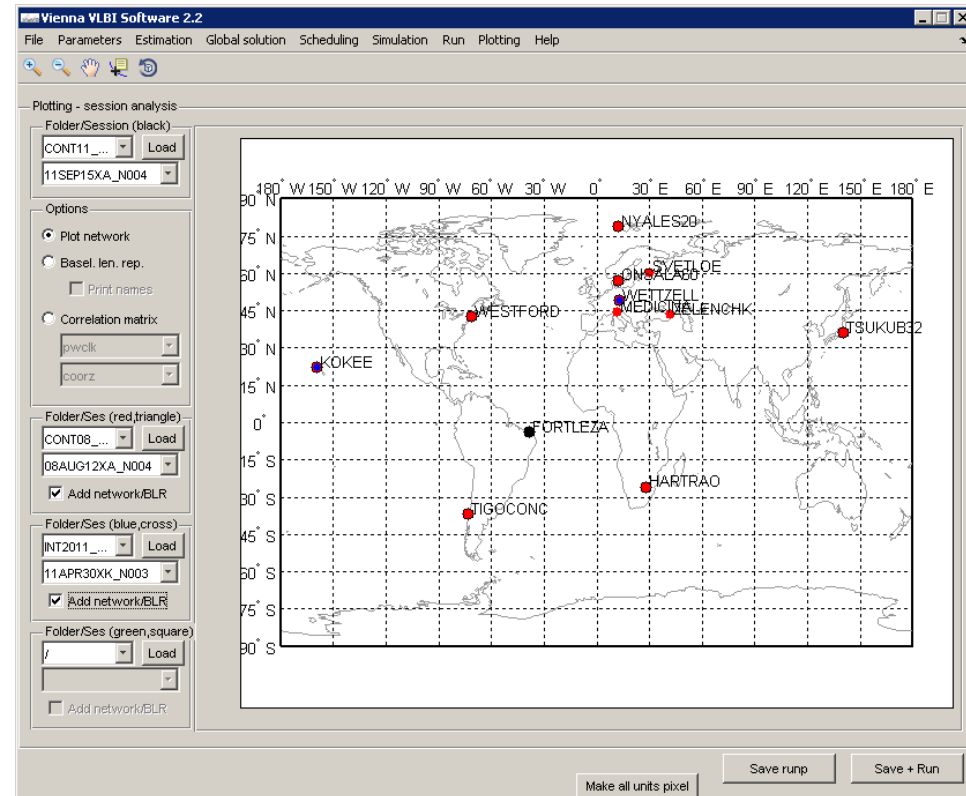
Vienna VLBI Software 2.2

File Parameters Estimation Global solution Scheduling Simulation Run Plotting Help

Plotting - session analysis

Folder/Session (black)
CONT11_...
Load
11SEP15XA_N004

Options
Plot network
Basel. len. rep.
Print names
Correlation matrix
pwclk
coorz

Folder/Ses (red,triangle)
CONT08_...
Load
08AUG12XA_N004
Add network/BLR

Folder/Ses (blue,cross)
INT2011_...
Load
11APR30XK_N003
Add network/BLR

Folder/Ses (green,square)
/
Load
Add network/BLR

180° W 150° W 120° W 90° W 60° W 30° W 0° 30° E 60° E 90° E 120° E 150° E 180° E

90° N
75° N
60° N
45° N
30° N
15° N
0°
15° S
30° S
45° S
60° S
75° S
90° S

NYALES20
SVETLOE
ONSALA60
WETTZELL
MEDICINA
ZELENCHK
WESTFORD
TSUKUB32
KOKEE
FORTLEZA
HARTRAO
TIGOCONC

Save runp
Save + Run
Make all units pixel